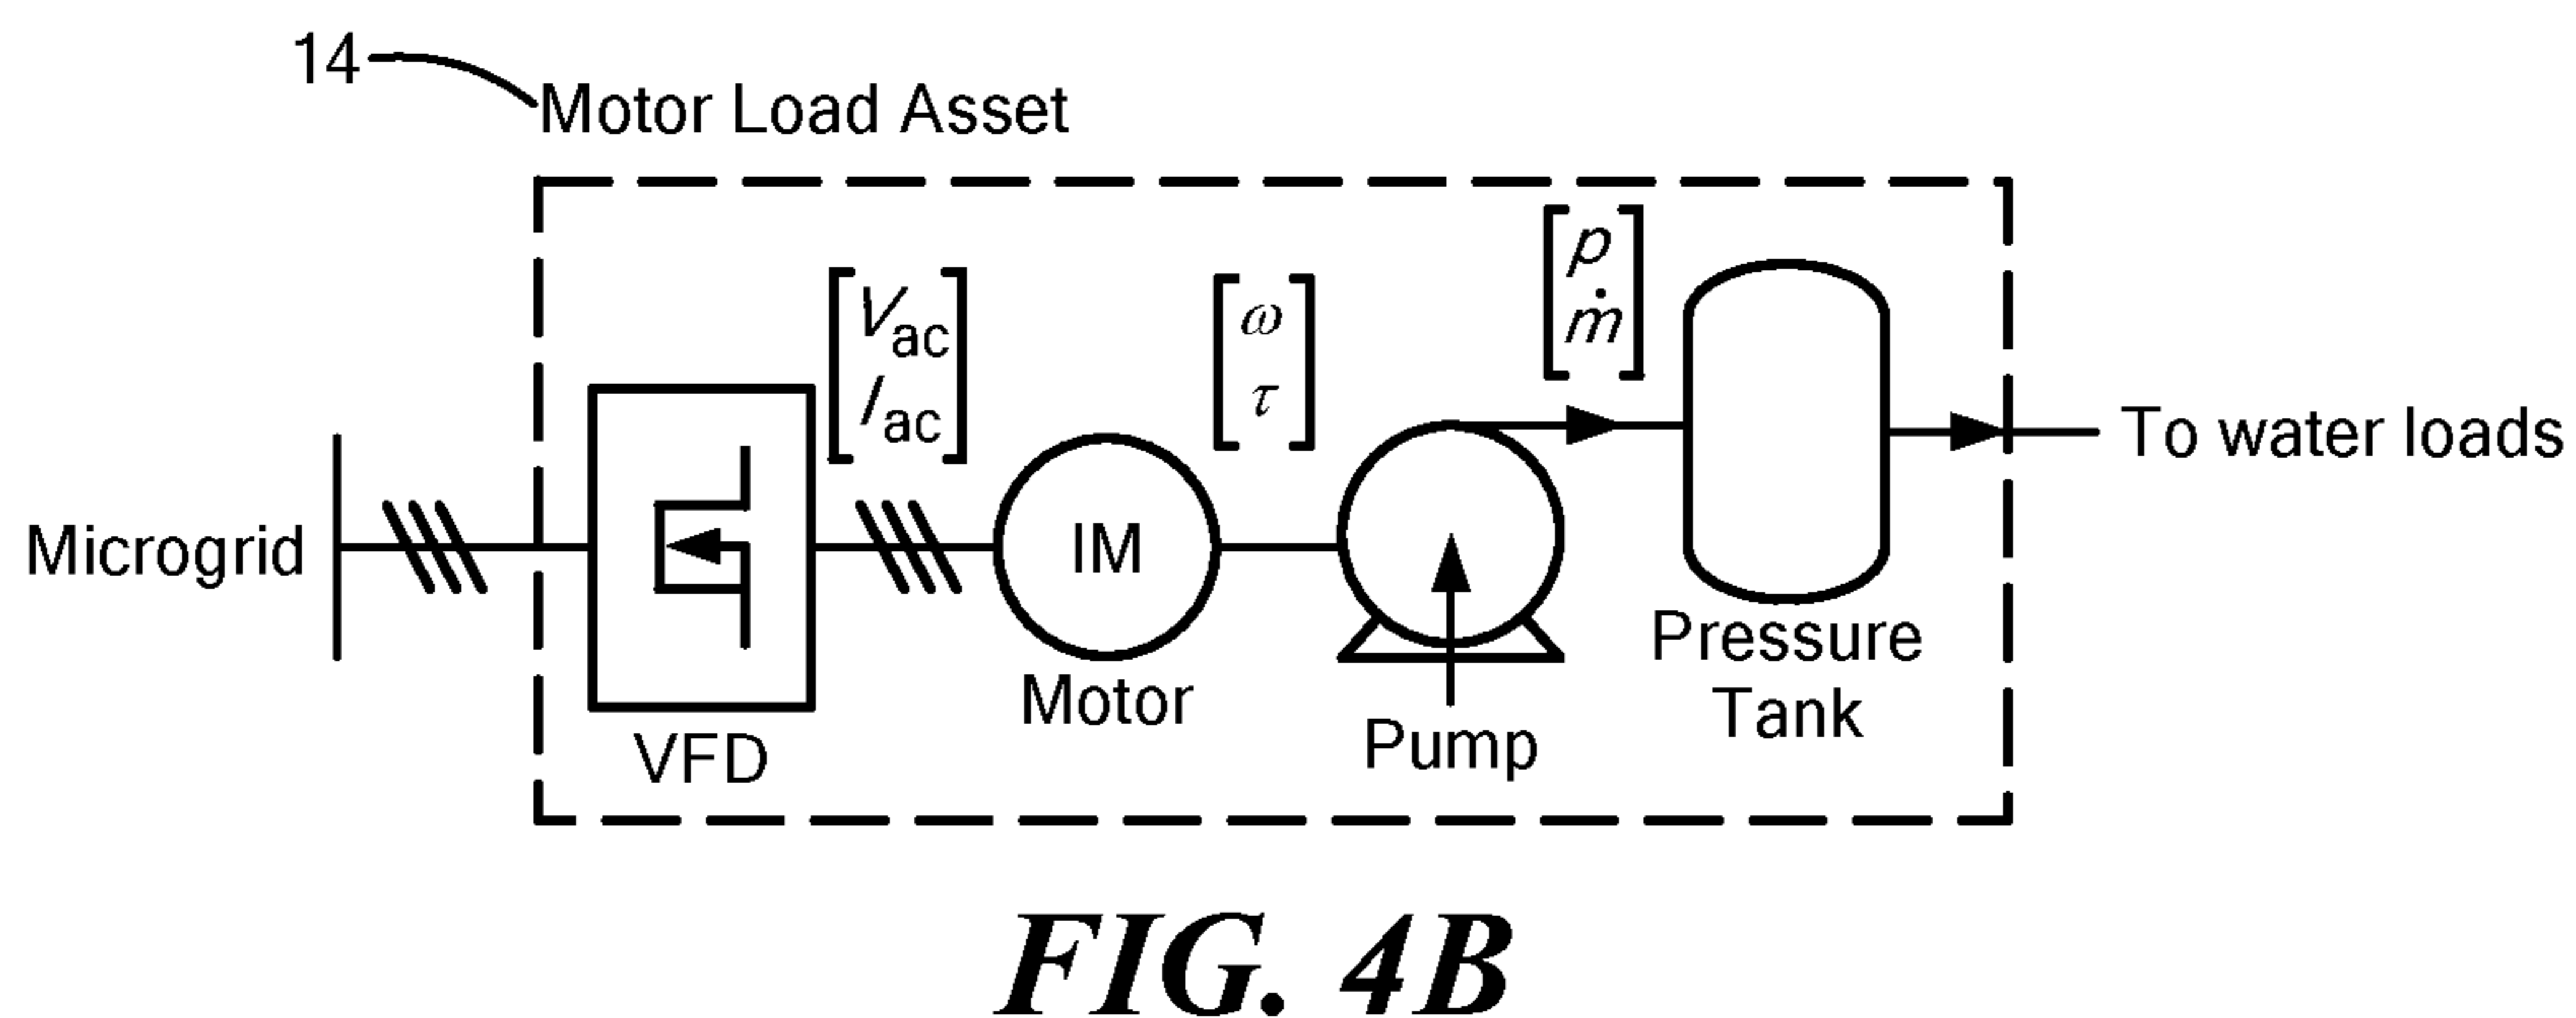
14

Motor Load Asset

$\begin{bmatrix} V_{ac} \\ I_{ac} \end{bmatrix}$

$\begin{bmatrix} \omega \\ \tau \end{bmatrix}$

$\begin{bmatrix} p \\ \dot{m} \end{bmatrix}$

To water loads

Microgrid

IM

VFD

Motor

Pump

Pressure Tank

FIG. 4B